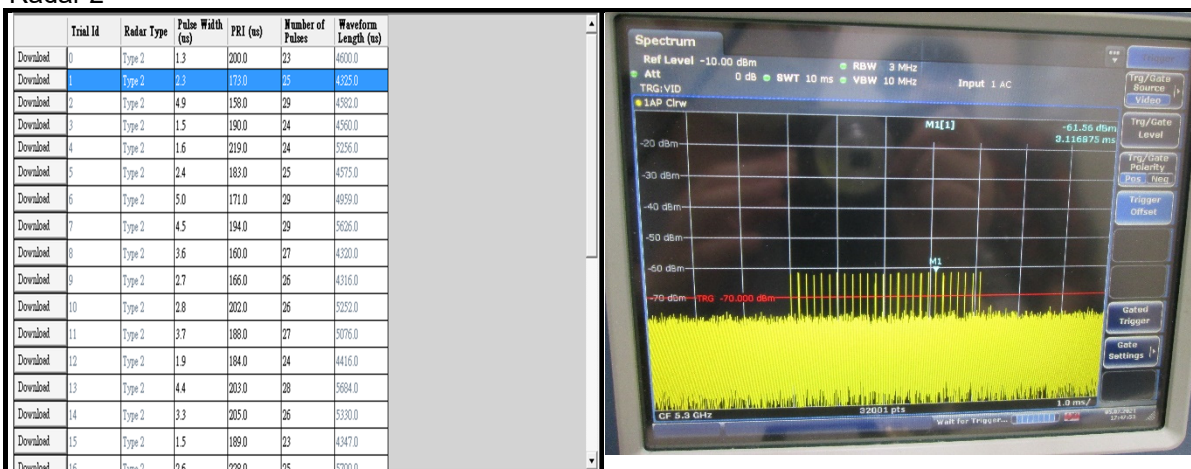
Radar 2

|  | Trial Id | Radar Type | Pulse Width (us) | PRI (us) | Number of Pulses | Waveform Length (us) |
|---|---|---|---|---|---|---|
| Download | 0 | Type 2 | 1.3 | 200.0 | 23 | 4600.0 |
| Download | 1 | Type 2 | 2.3 | 173.0 | 25 | 4325.0 |
| Download | 2 | Type 2 | 4.9 | 158.0 | 29 | 4582.0 |
| Download | 3 | Type 2 | 1.5 | 190.0 | 24 | 4560.0 |
| Download | 4 | Type 2 | 1.6 | 219.0 | 24 | 5256.0 |
| Download | 5 | Type 2 | 2.4 | 183.0 | 25 | 4575.0 |
| Download | 6 | Type 2 | 5.0 | 171.0 | 29 | 4959.0 |
| Download | 7 | Type 2 | 4.5 | 194.0 | 29 | 5626.0 |
| Download | 8 | Type 2 | 3.6 | 160.0 | 27 | 4320.0 |
| Download | 9 | Type 2 | 2.7 | 166.0 | 26 | 4316.0 |
| Download | 10 | Type 2 | 2.8 | 202.0 | 26 | 5252.0 |
| Download | 11 | Type 2 | 3.7 | 188.0 | 27 | 5076.0 |
| Download | 12 | Type 2 | 1.9 | 184.0 | 24 | 4416.0 |
| Download | 13 | Type 2 | 4.4 | 203.0 | 28 | 5684.0 |
| Download | 14 | Type 2 | 3.3 | 205.0 | 26 | 5330.0 |
| Download | 15 | Type 2 | 1.5 | 189.0 | 23 | 4347.0 |
| Download | 16 | Type 2 | 2.6 | 228.0 | 25 | 5700.0 |

Spectrum
Ref Level -10.00 dBm
Att 0 dB
RBW 3 MHz
SWT 10 ms
VBW 10 MHz
Input 1 AC
TRG:VID
1AP Clrw
M1[1]
-61.56 dBm
3.116875 ms
-20 dBm
-30 dBm
-40 dBm
-50 dBm
-60 dBm
M1
-70 dBm TRG -70.000 dBm
CF 5.3 GHz
32001 pts
1.0 ms/
Wait for Trigger...
Trg/Gate Source
Video
Trg/Gate Level
Trg/Gate Polarity
Pos Neg
Trigger Offset
Gated Trigger
Gate Settings